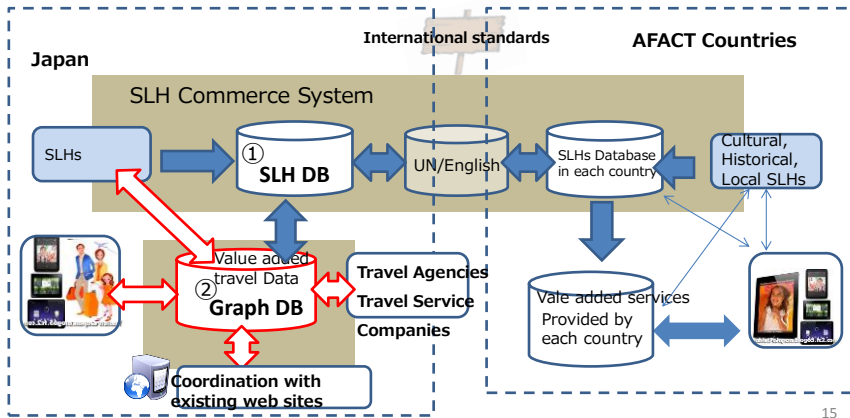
International standards

Japan

AFACT Countries

SLH Commerce System

SLHs

① SLH DB

UN/English

SLHs Database in each country

Cultural, Historical, Local SLHs

Value added travel Data
② Graph DB

Travel Agencies
Travel Service Companies

Vale added services Provided by each country

Coordination with existing web sites

15